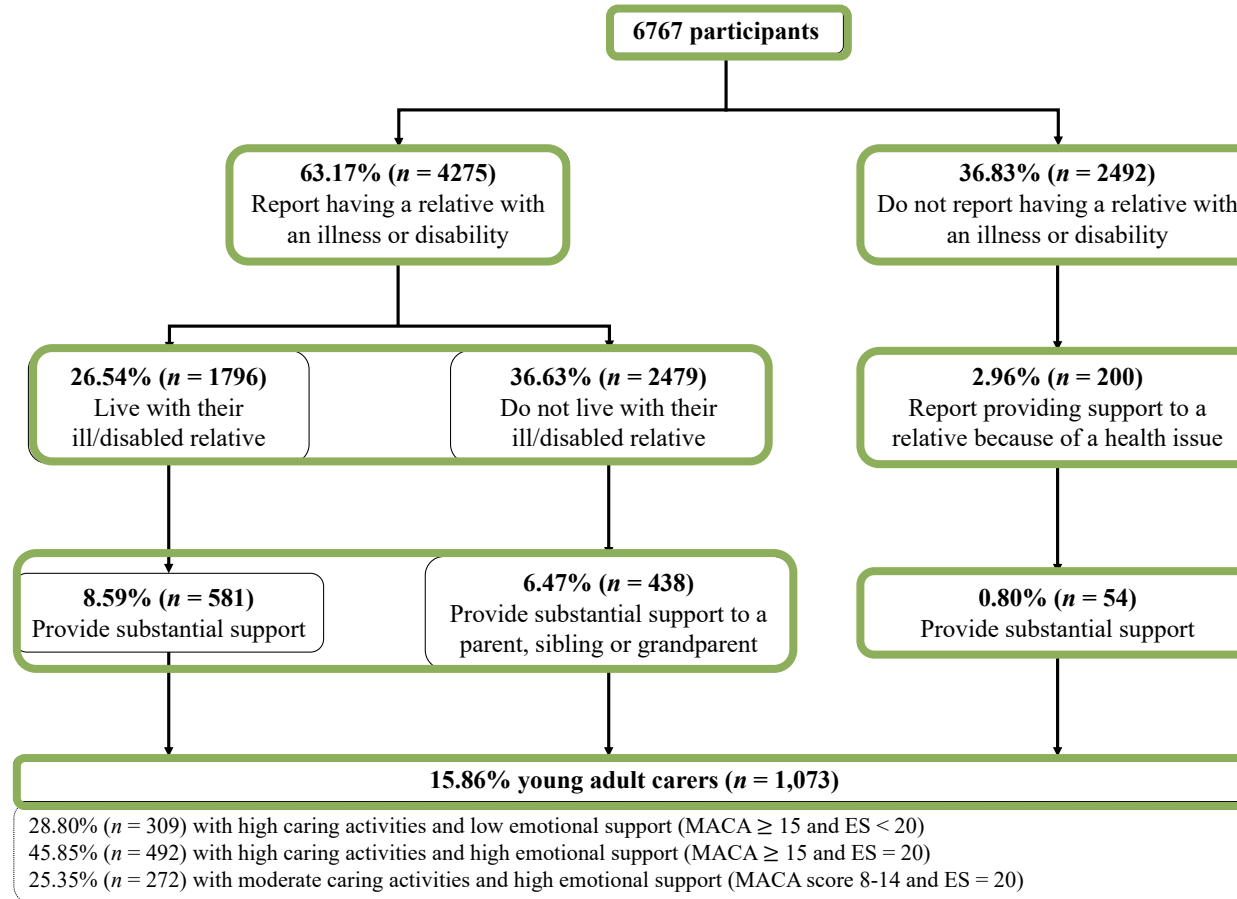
6767 participants

63.17% ($n$ = 4275)
Report having a relative with an illness or disability

36.83% ($n$ = 2492)
Do not report having a relative with an illness or disability

26.54% ($n$ = 1796)
Live with their ill/disabled relative

36.63% ($n$ = 2479)
Do not live with their ill/disabled relative

2.96% ($n$ = 200)
Report providing support to a relative because of a health issue

8.59% ($n$ = 581)
Provide substantial support

6.47% ($n$ = 438)
Provide substantial support to a parent, sibling or grandparent

0.80% ($n$ = 54)
Provide substantial support

15.86% young adult carers ($n$ = 1,073)

28.80% ($n$ = 309) with high caring activities and low emotional support (MACA $\geq$ 15 and ES < 20)
45.85% ($n$ = 492) with high caring activities and high emotional support (MACA $\geq$ 15 and ES = 20)
25.35% ($n$ = 272) with moderate caring activities and high emotional support (MACA score 8-14 and ES = 20)